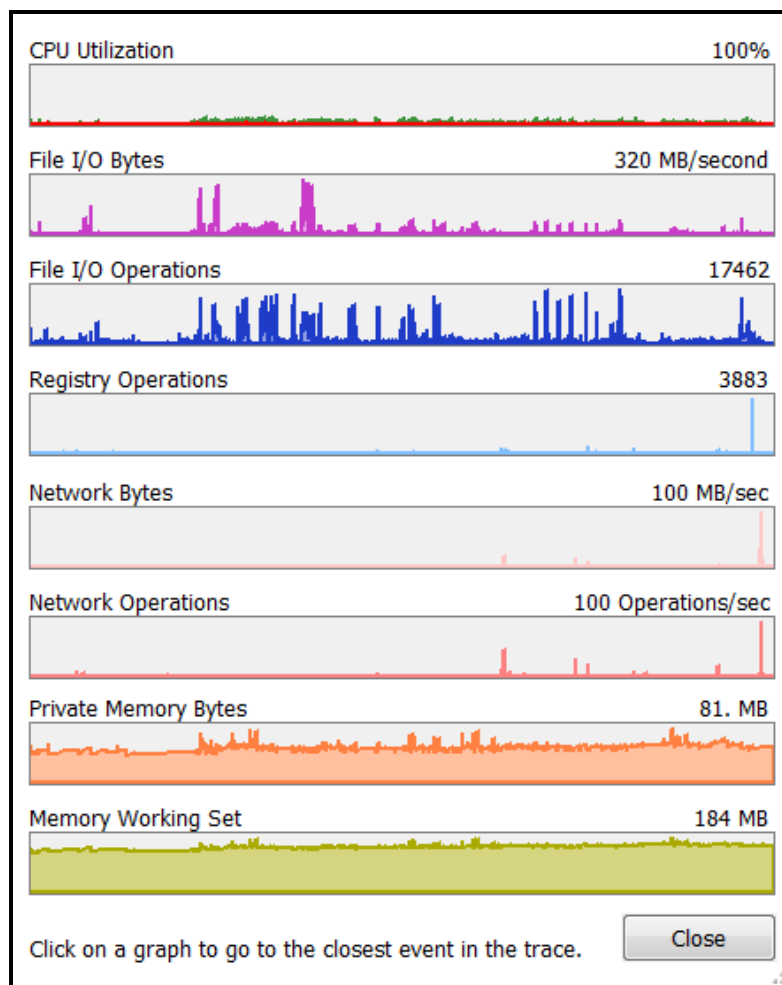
CPU Utilization 100%

File I/O Bytes 320 MB/second

File I/O Operations 17462

Registry Operations 3883

Network Bytes 100 MB/sec

Network Operations 100 Operations/sec

Private Memory Bytes 81. MB

Memory Working Set 184 MB

Click on a graph to go to the closest event in the trace.

Close